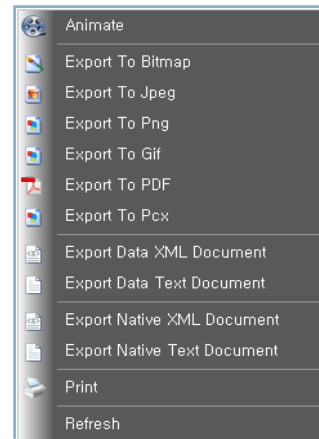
Animate

Export To Bitmap
Export To Jpeg
Export To Png
Export To Gif
Export To PDF
Export To Pcx

Export Data XML Document
Export Data Text Document

Export Native XML Document
Export Native Text Document

Print

Refresh